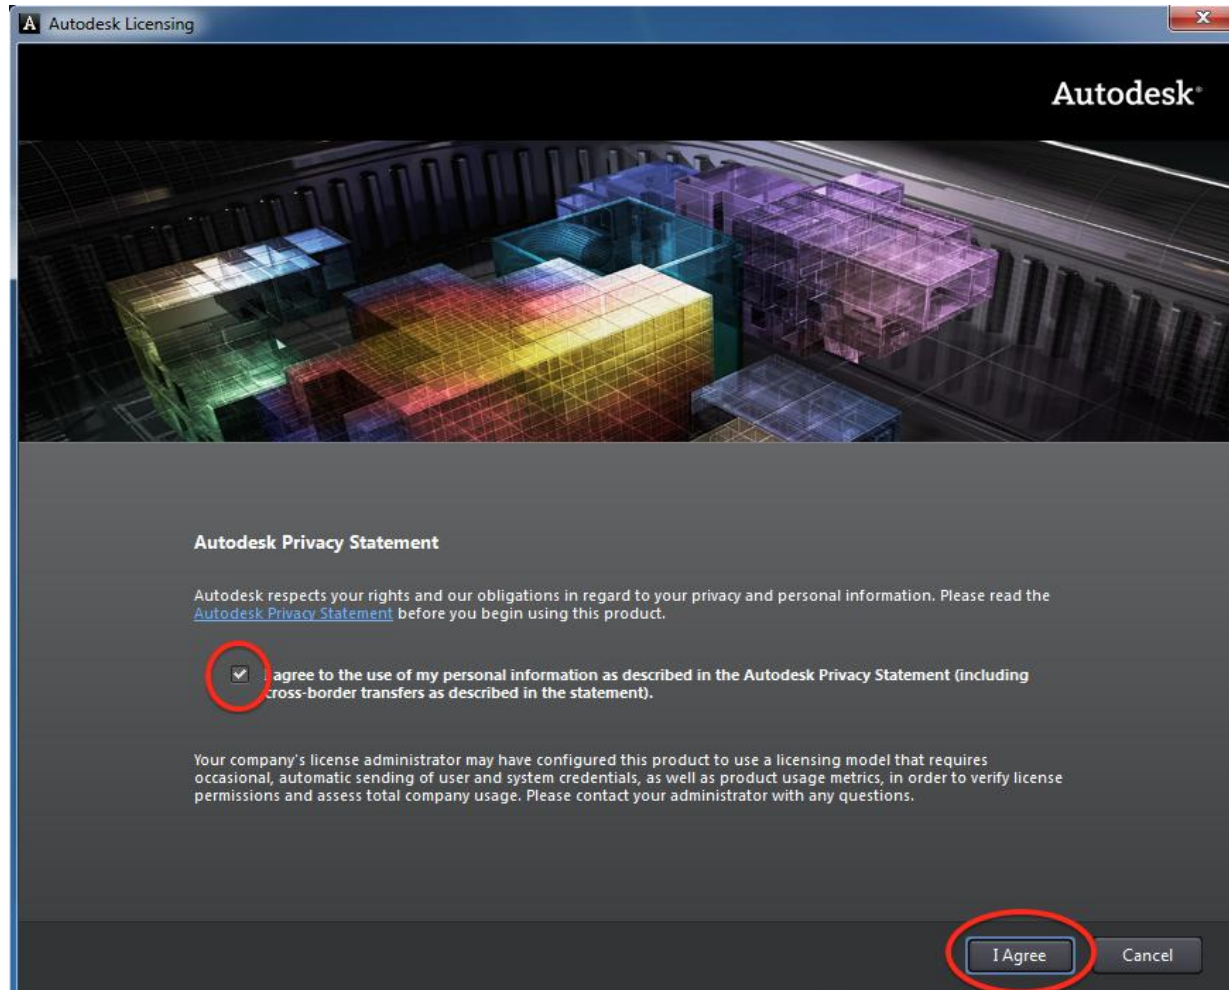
A Autodesk Licensing

Autodesk

Autodesk Privacy Statement

Autodesk respects your rights and our obligations in regard to your privacy and personal information. Please read the Autodesk Privacy Statement before you begin using this product.

I agree to the use of my personal information as described in the Autodesk Privacy Statement (including cross-border transfers as described in the statement).

Your company's license administrator may have configured this product to use a licensing model that requires occasional, automatic sending of user and system credentials, as well as product usage metrics, in order to verify license permissions and assess total company usage. Please contact your administrator with any questions.

I Agree

Cancel